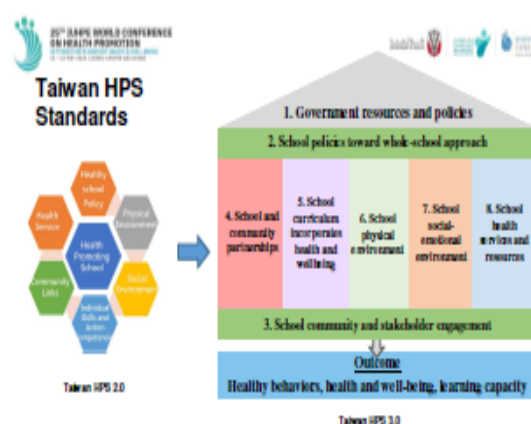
25TH IUHPE WORLD CONFERENCE ON HEALTH PROMOTION

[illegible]

Taiwan HPS Standards

Healthy School Policy

Physical Environment

Health Service

Health Promoting School

Social Environment

Community Links

Individual Skills and Action Competence

Taiwan HPS 2.0

1. Government resources and policies

2. School policies toward whole-school approach

4. School and community partnerships

5. School curriculum incorporates health and wellbeing

6. School physical environment

7. School social-emotional environment

8. School health services and resources

3. School community and stakeholder engagement

Outcome

Healthy behaviors, health and well-being, learning capacity

Taiwan HPS 3.0